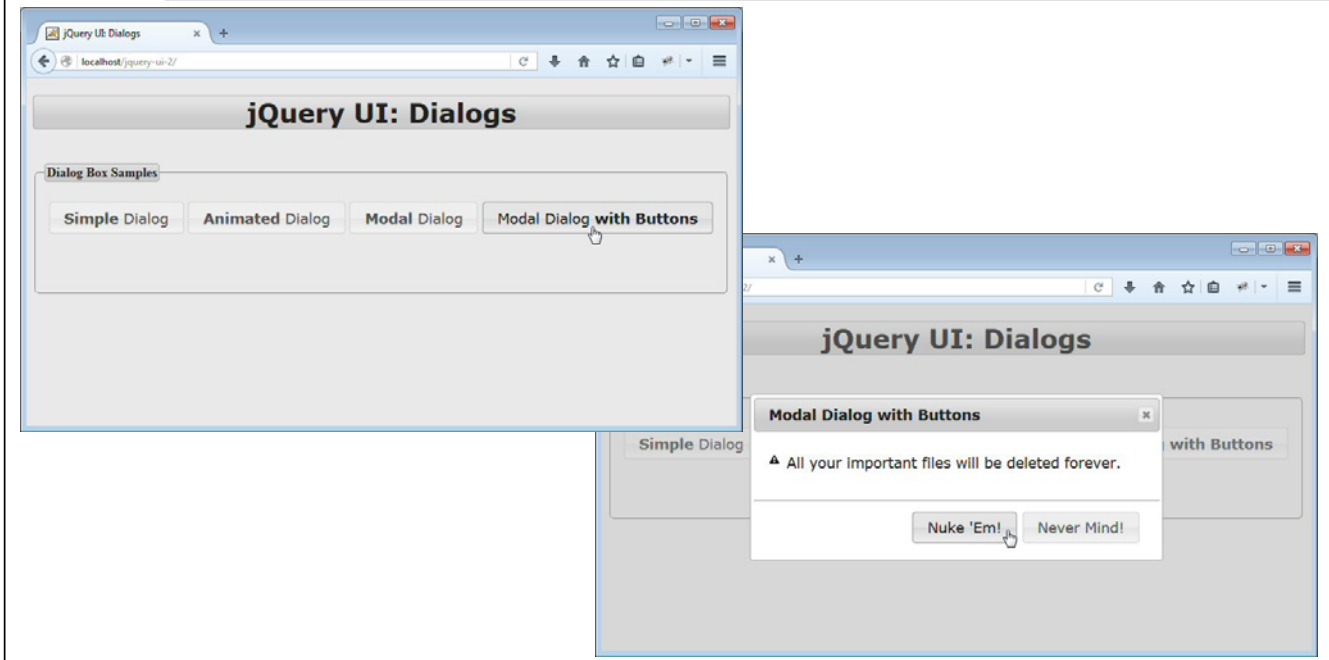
jQuery UI: Dialogs

localhost/jquery-ui-2/

jQuery UI: Dialogs

Dialog Box Samples

Simple Dialog

Animated Dialog

Modal Dialog

Modal Dialog with Buttons

2/

jQuery UI: Dialogs

Simple Dialog

with Buttons

Modal Dialog with Buttons

All your important files will be deleted forever.

Nuke 'Em!

Never Mind!